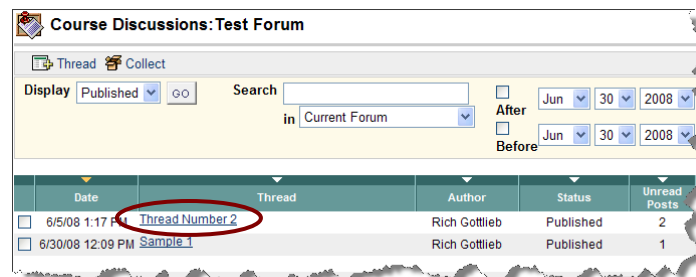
Course Discussions:Test Forum

Thread Collect

Display Published GO

Search

in Current Forum

After Jun 30 2008

Before Jun 30 2008

| | Date | Thread | Author | Status | Unread Posts |
|---|---|---|---|---|---|
| | 6/5/08 1:17 PM | Thread Number 2 | Rich Gottlieb | Published | 2 |
| | 6/30/08 12:09 PM | Sample 1 | Rich Gottlieb | Published | 1 |